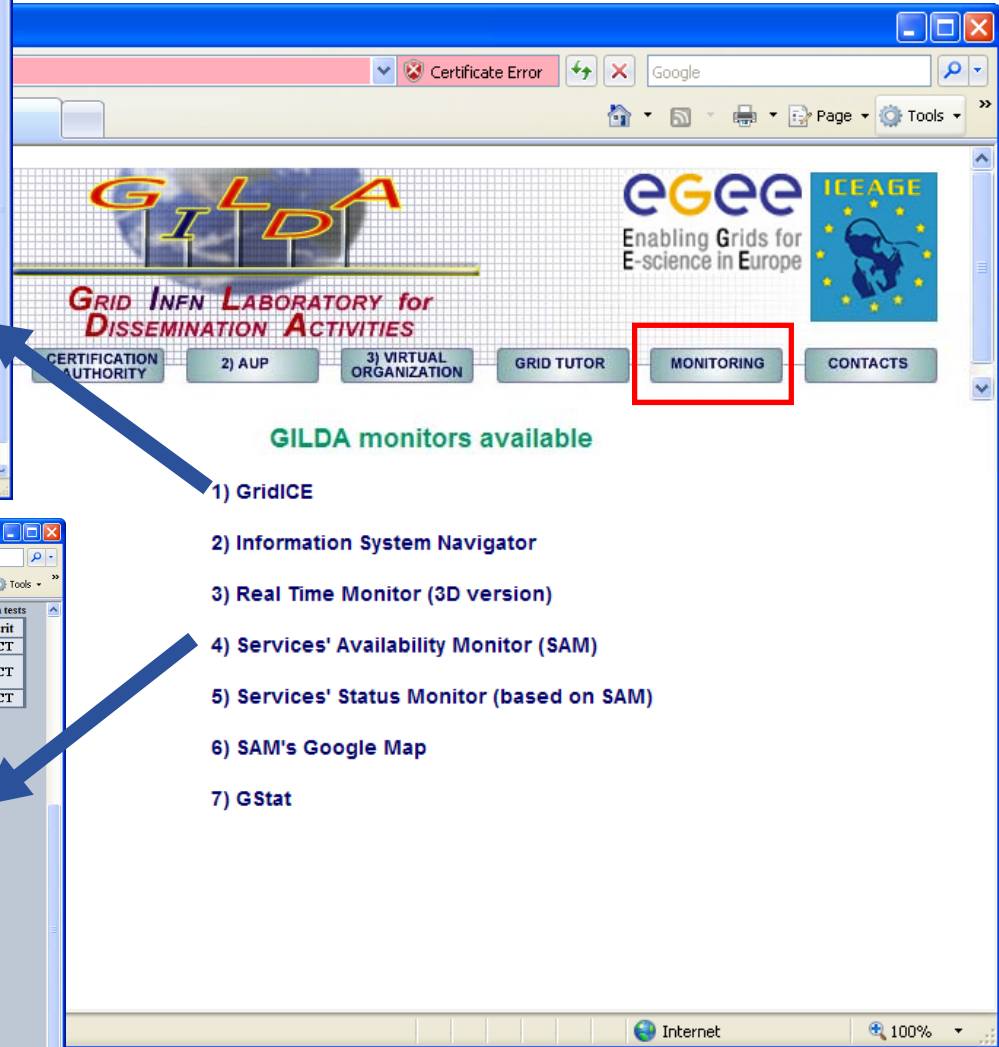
Certificate Error
Google
Page
Tools
GILDA
GRID INFN LABORATORY for DISSEMINATION ACTIVITIES
eGee
Enabling Grids for E-science in Europe
ICEAGE
CERTIFICATION AUTHORITY
2) AUP
3) VIRTUAL ORGANIZATION
GRID TUTOR
MONITORING
CONTACTS

GILDA monitors available

1) GridICE

2) Information System Navigator

3) Real Time Monitor (3D version)

4) Services' Availability Monitor (SAM)

5) Services' Status Monitor (based on SAM)

6) SAM's Google Map

7) GStat

Tools
tests
rit
CT
CT
CT
Internet
100%